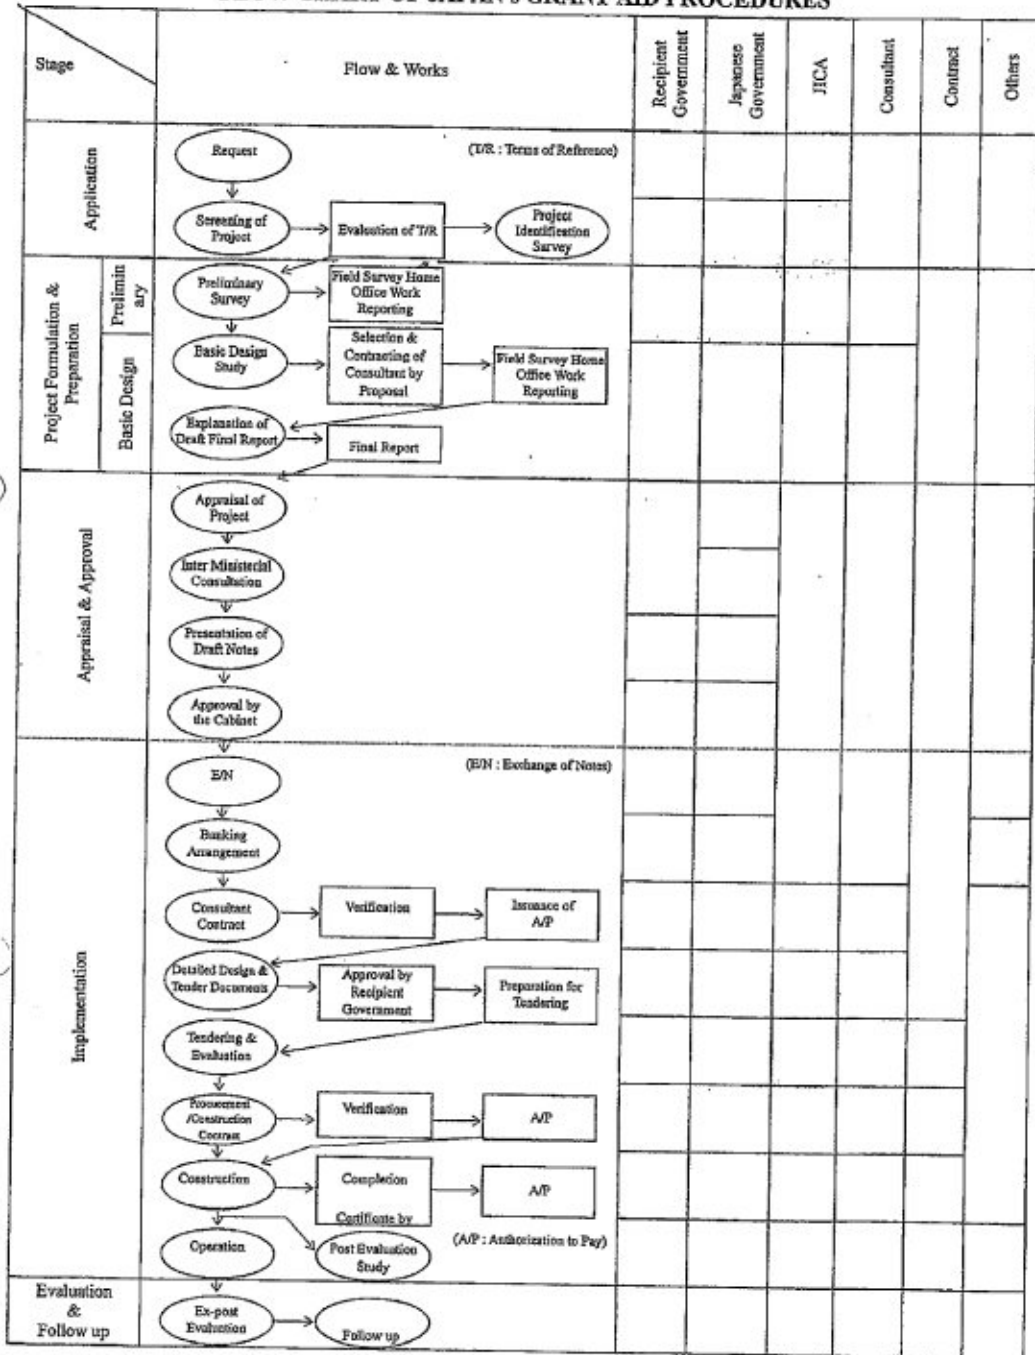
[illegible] OF JAPAN'S GRANT AID PROCEDURES

Stage

Flow & Works

Recipient Government

Japanese Government

JICA

Consultant

Contract

Others

Application

Request

(T/R : Terms of Reference)

Screening of Project

Evaluation of T/R

Project Identification Survey

Project Formulation & Preparation

Preliminary

Preliminary Survey

Field Survey Home Office Work Reporting

Basic Design

Basic Design Study

Selection & Contracting of Consultant by Proposal

Field Survey Home Office Work Reporting

Explanation of Draft Final Report

Final Report

Appraisal & Approval

Appraisal of Project

Inter Ministerial Consultation

Presentation of Draft Notes

Approval by the Cabinet

Implementation

E/N

(E/N : Exchange of Notes)

Banking Arrangement

Consultant Contract

Verification

Issuance of A/P

Detailed Design & Tender Documents

Approval by Recipient Government

Preparation for Tendering

Tendering & Evaluation

Procurement /Construction Contract

Verification

A/P

Construction

Completion Certificate by

A/P

(A/P : Authorization to Pay)

Operation

Post Evaluation Study

Evaluation & Follow up

Ex-post Evaluation

Follow up